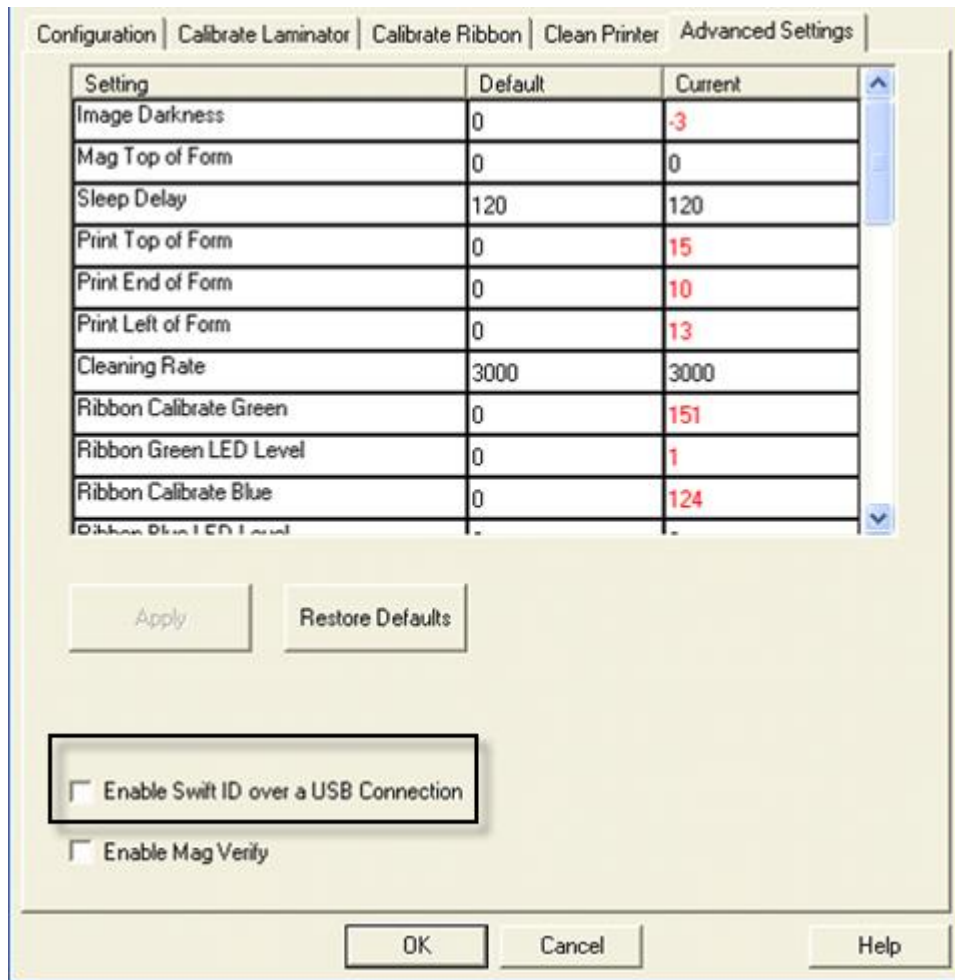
Configuration | Calibrate Laminator | Calibrate Ribbon | Clean Printer | Advanced Settings

| Setting | Default | Current |
|---|---|---|
| Image Darkness | 0 | -3 |
| Mag Top of Form | 0 | 0 |
| Sleep Delay | 120 | 120 |
| Print Top of Form | 0 | 15 |
| Print End of Form | 0 | 10 |
| Print Left of Form | 0 | 13 |
| Cleaning Rate | 3000 | 3000 |
| Ribbon Calibrate Green | 0 | 151 |
| Ribbon Green LED Level | 0 | 1 |
| Ribbon Calibrate Blue | 0 | 124 |
| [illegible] | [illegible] | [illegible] |

Apply

Restore Defaults

Enable Swift ID over a USB Connection

Enable Mag Verify

OK

Cancel

Help